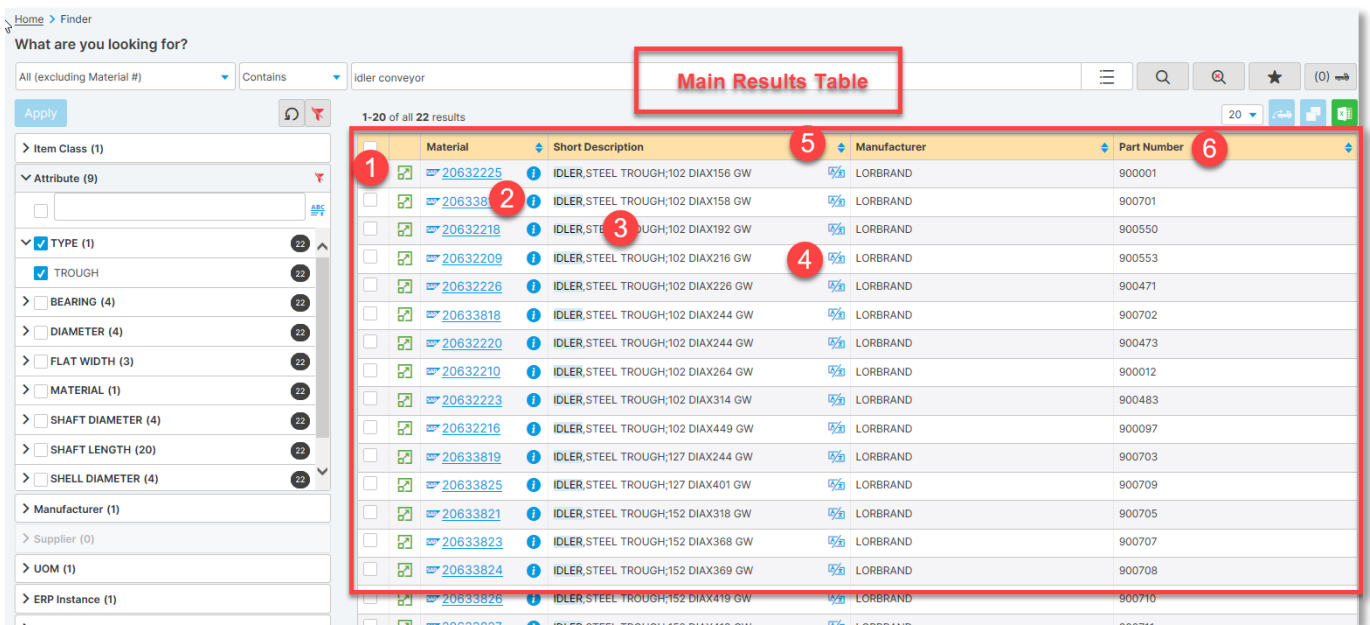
Home > Finder

What are you looking for?

All (excluding Material #) Contains idler conveyor

Main Results Table

(0)

Apply

1-20 of all 22 results

20

Item Class (1)

Attribute (9)

TYPE (1) 22

TROUGH 22

BEARING (4) 22

DIAMETER (4) 22

FLAT WIDTH (3) 22

MATERIAL (1) 22

SHAFT DIAMETER (4) 22

SHAFT LENGTH (20) 22

SHELL DIAMETER (4) 22

Manufacturer (1)

Supplier (0)

UOM (1)

ERP Instance (1)

| | | Material | Short Description 5 | Manufacturer | Part Number 6 |
|---|---|---|---|---|---|
| 1 | | 20632225 | IDLER,STEEL TROUGH;102 DIAX156 GW | LORBRAND | 900001 |
| | | 206338 2 | IDLER,STEEL TROUGH;102 DIAX158 GW | LORBRAND | 900701 |
| | | 20632218 | IDLER,ST 3 OUGH;102 DIAX192 GW | LORBRAND | 900550 |
| | | 20632209 | IDLER,STEEL TROUGH;102 DIAX216 GW 4 | LORBRAND | 900553 |
| | | 20632226 | IDLER,STEEL TROUGH;102 DIAX226 GW | LORBRAND | 900471 |
| | | 20633818 | IDLER,STEEL TROUGH;102 DIAX244 GW | LORBRAND | 900702 |
| | | 20632220 | IDLER,STEEL TROUGH;102 DIAX244 GW | LORBRAND | 900473 |
| | | 20632210 | IDLER,STEEL TROUGH;102 DIAX264 GW | LORBRAND | 900012 |
| | | 20632223 | IDLER,STEEL TROUGH;102 DIAX314 GW | LORBRAND | 900483 |
| | | 20632216 | IDLER,STEEL TROUGH;102 DIAX449 GW | LORBRAND | 900097 |
| | | 20633819 | IDLER,STEEL TROUGH;127 DIAX244 GW | LORBRAND | 900703 |
| | | 20633825 | IDLER,STEEL TROUGH;127 DIAX401 GW | LORBRAND | 900709 |
| | | 20633821 | IDLER,STEEL TROUGH;152 DIAX318 GW | LORBRAND | 900705 |
| | | 20633823 | IDLER,STEEL TROUGH;152 DIAX368 GW | LORBRAND | 900707 |
| | | 20633824 | IDLER,STEEL TROUGH;152 DIAX369 GW | LORBRAND | 900708 |
| | | 20633826 | IDLER,STEEL TROUGH;152 DIAX419 GW | LORBRAND | 900710 |